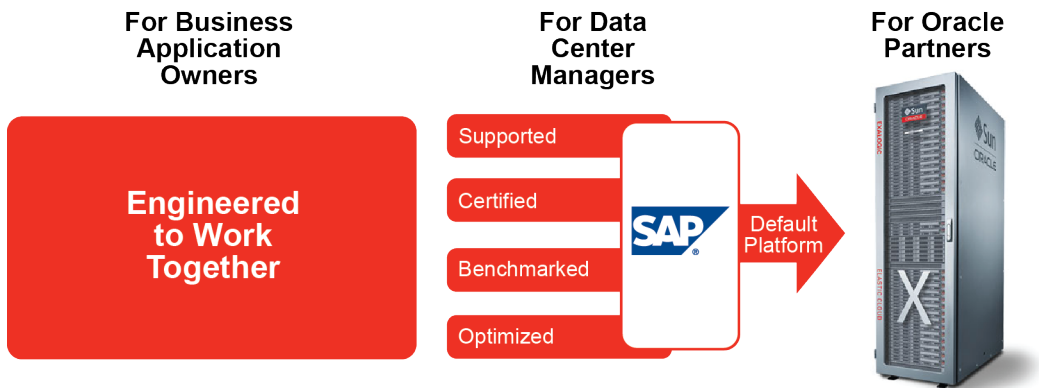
For Business Application Owners

For Data Center Managers

For Oracle Partners

Engineered to Work Together

Supported

Certified

Benchmarked

Optimized

SAP®

Default Platform

Sun ORACLE

EXALOGIC

Sun ORACLE

ELASTIC CLOUD

X